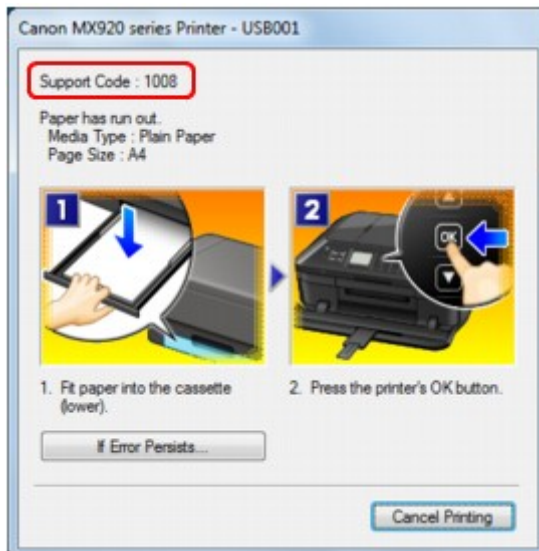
Canon MX920 series Printer - USB001

Support Code : 1008

Paper has run out.
Media Type : Plain Paper
Page Size : A4

1

2

OK

1. Fit paper into the cassette (lower).

2. Press the printer's OK button.

If Error Persists...

Cancel Printing